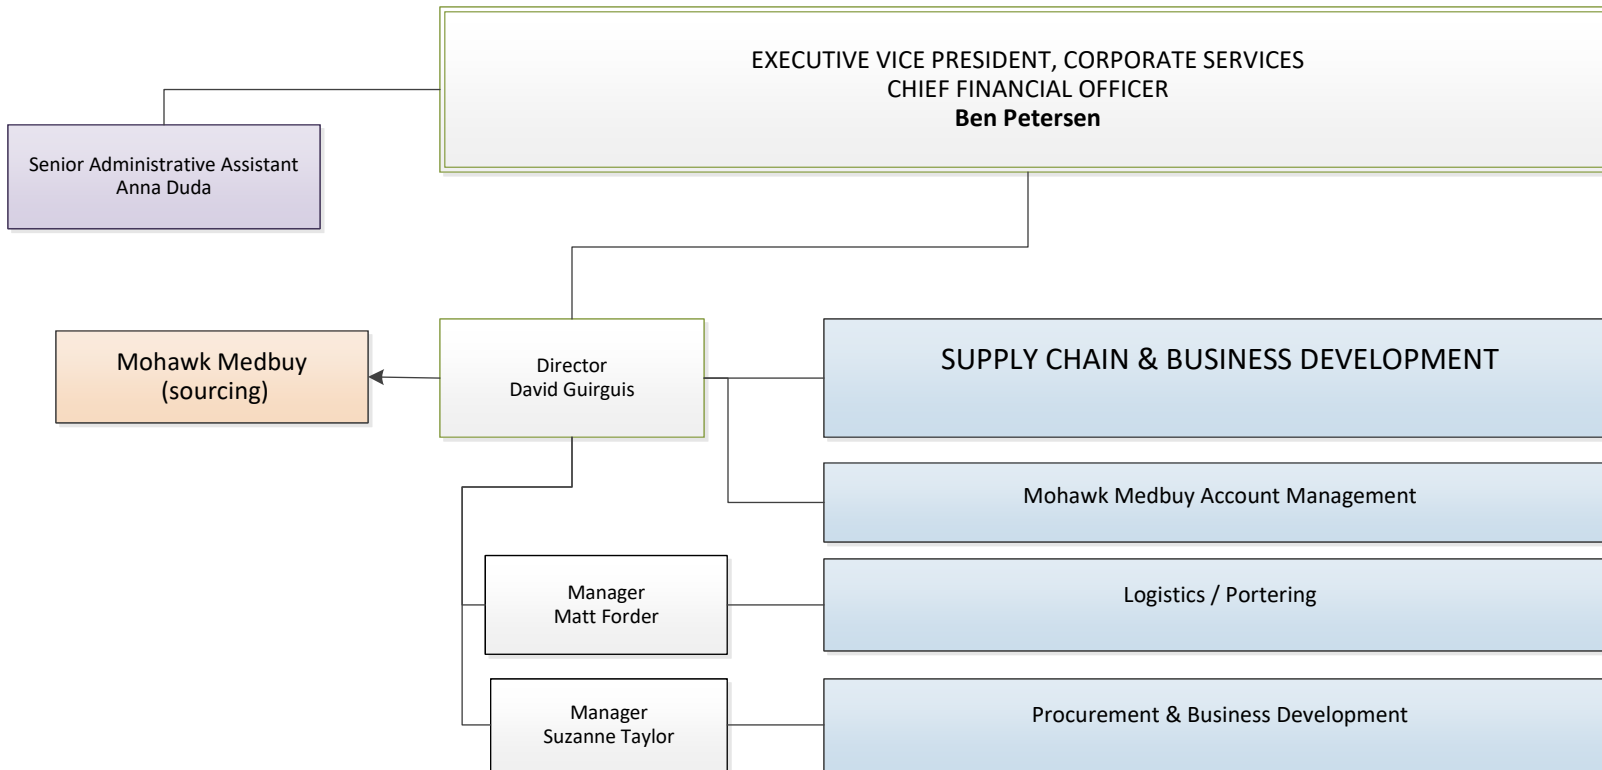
EXECUTIVE VICE PRESIDENT, CORPORATE SERVICES
CHIEF FINANCIAL OFFICER
**Ben Petersen**

Senior Administrative Assistant
Anna Duda

Mohawk Medbuy
(sourcing)

Director
David Guirguis

SUPPLY CHAIN & BUSINESS DEVELOPMENT

Mohawk Medbuy Account Management

Manager
Matt Forder

Logistics / Portering

Manager
Suzanne Taylor

Procurement & Business Development